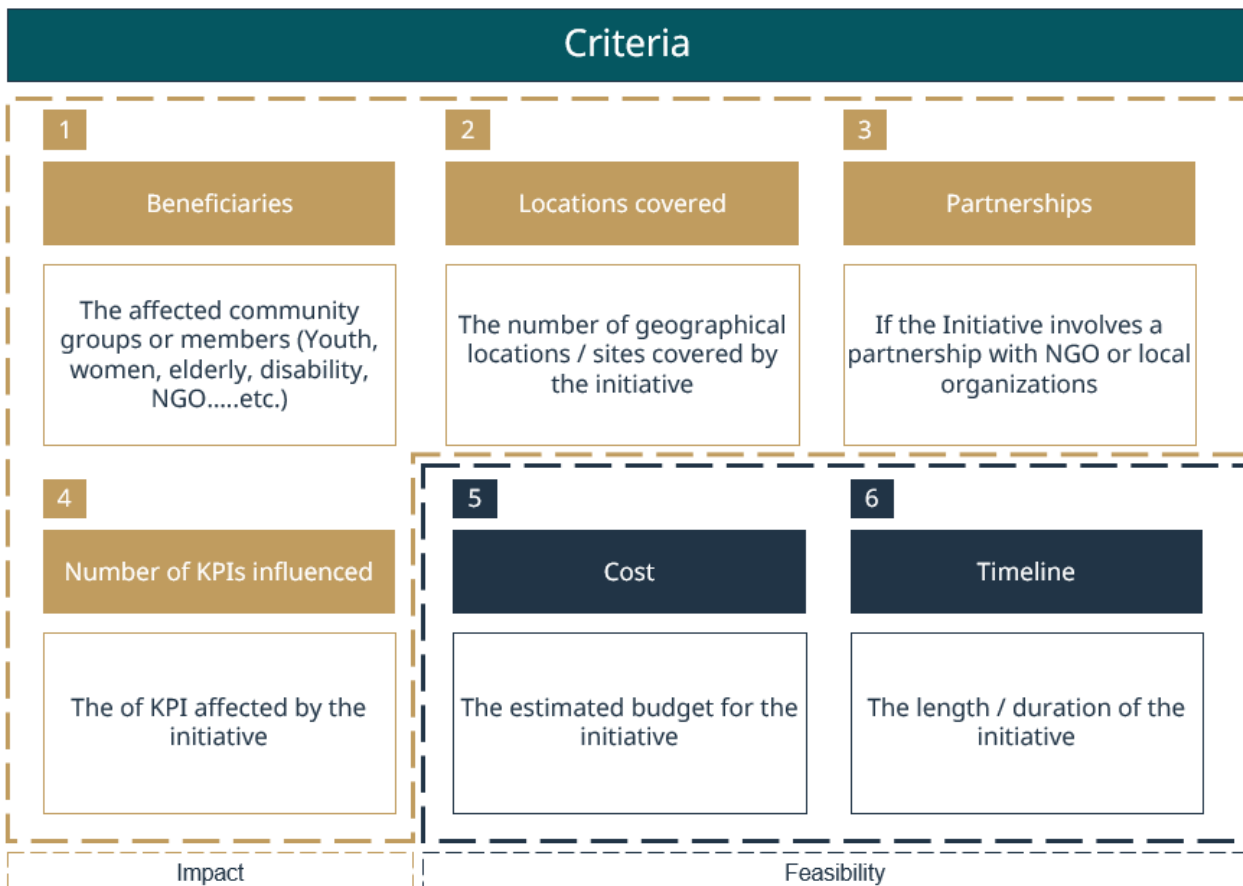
Criteria

1

Beneficiaries

The affected community groups or members (Youth, women, elderly, disability, NGO…..etc.)

2

Locations covered

The number of geographical locations / sites covered by the initiative

3

Partnerships

If the Initiative involves a partnership with NGO or local organizations

4

Number of KPIs influenced

The of KPI affected by the initiative

5

Cost

The estimated budget for the initiative

6

Timeline

The length / duration of the initiative

Impact

Feasibility